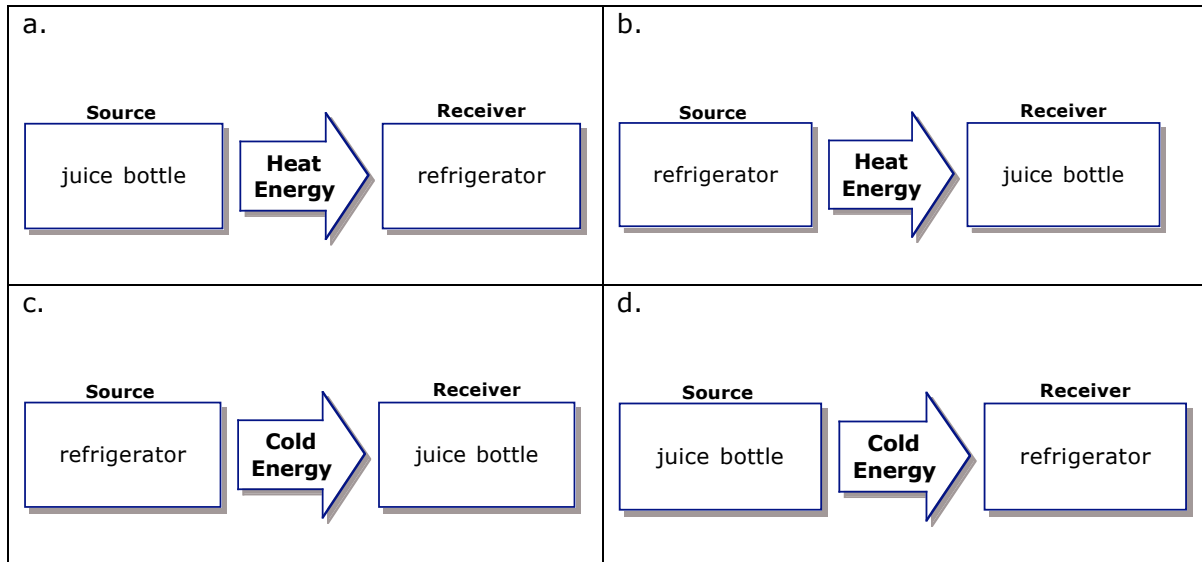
a.

Source
juice bottle

Heat Energy

Receiver
refrigerator

b.

Source
refrigerator

Heat Energy

Receiver
juice bottle

c.

Source
refrigerator

Cold Energy

Receiver
juice bottle

d.

Source
juice bottle

Cold Energy

Receiver
refrigerator